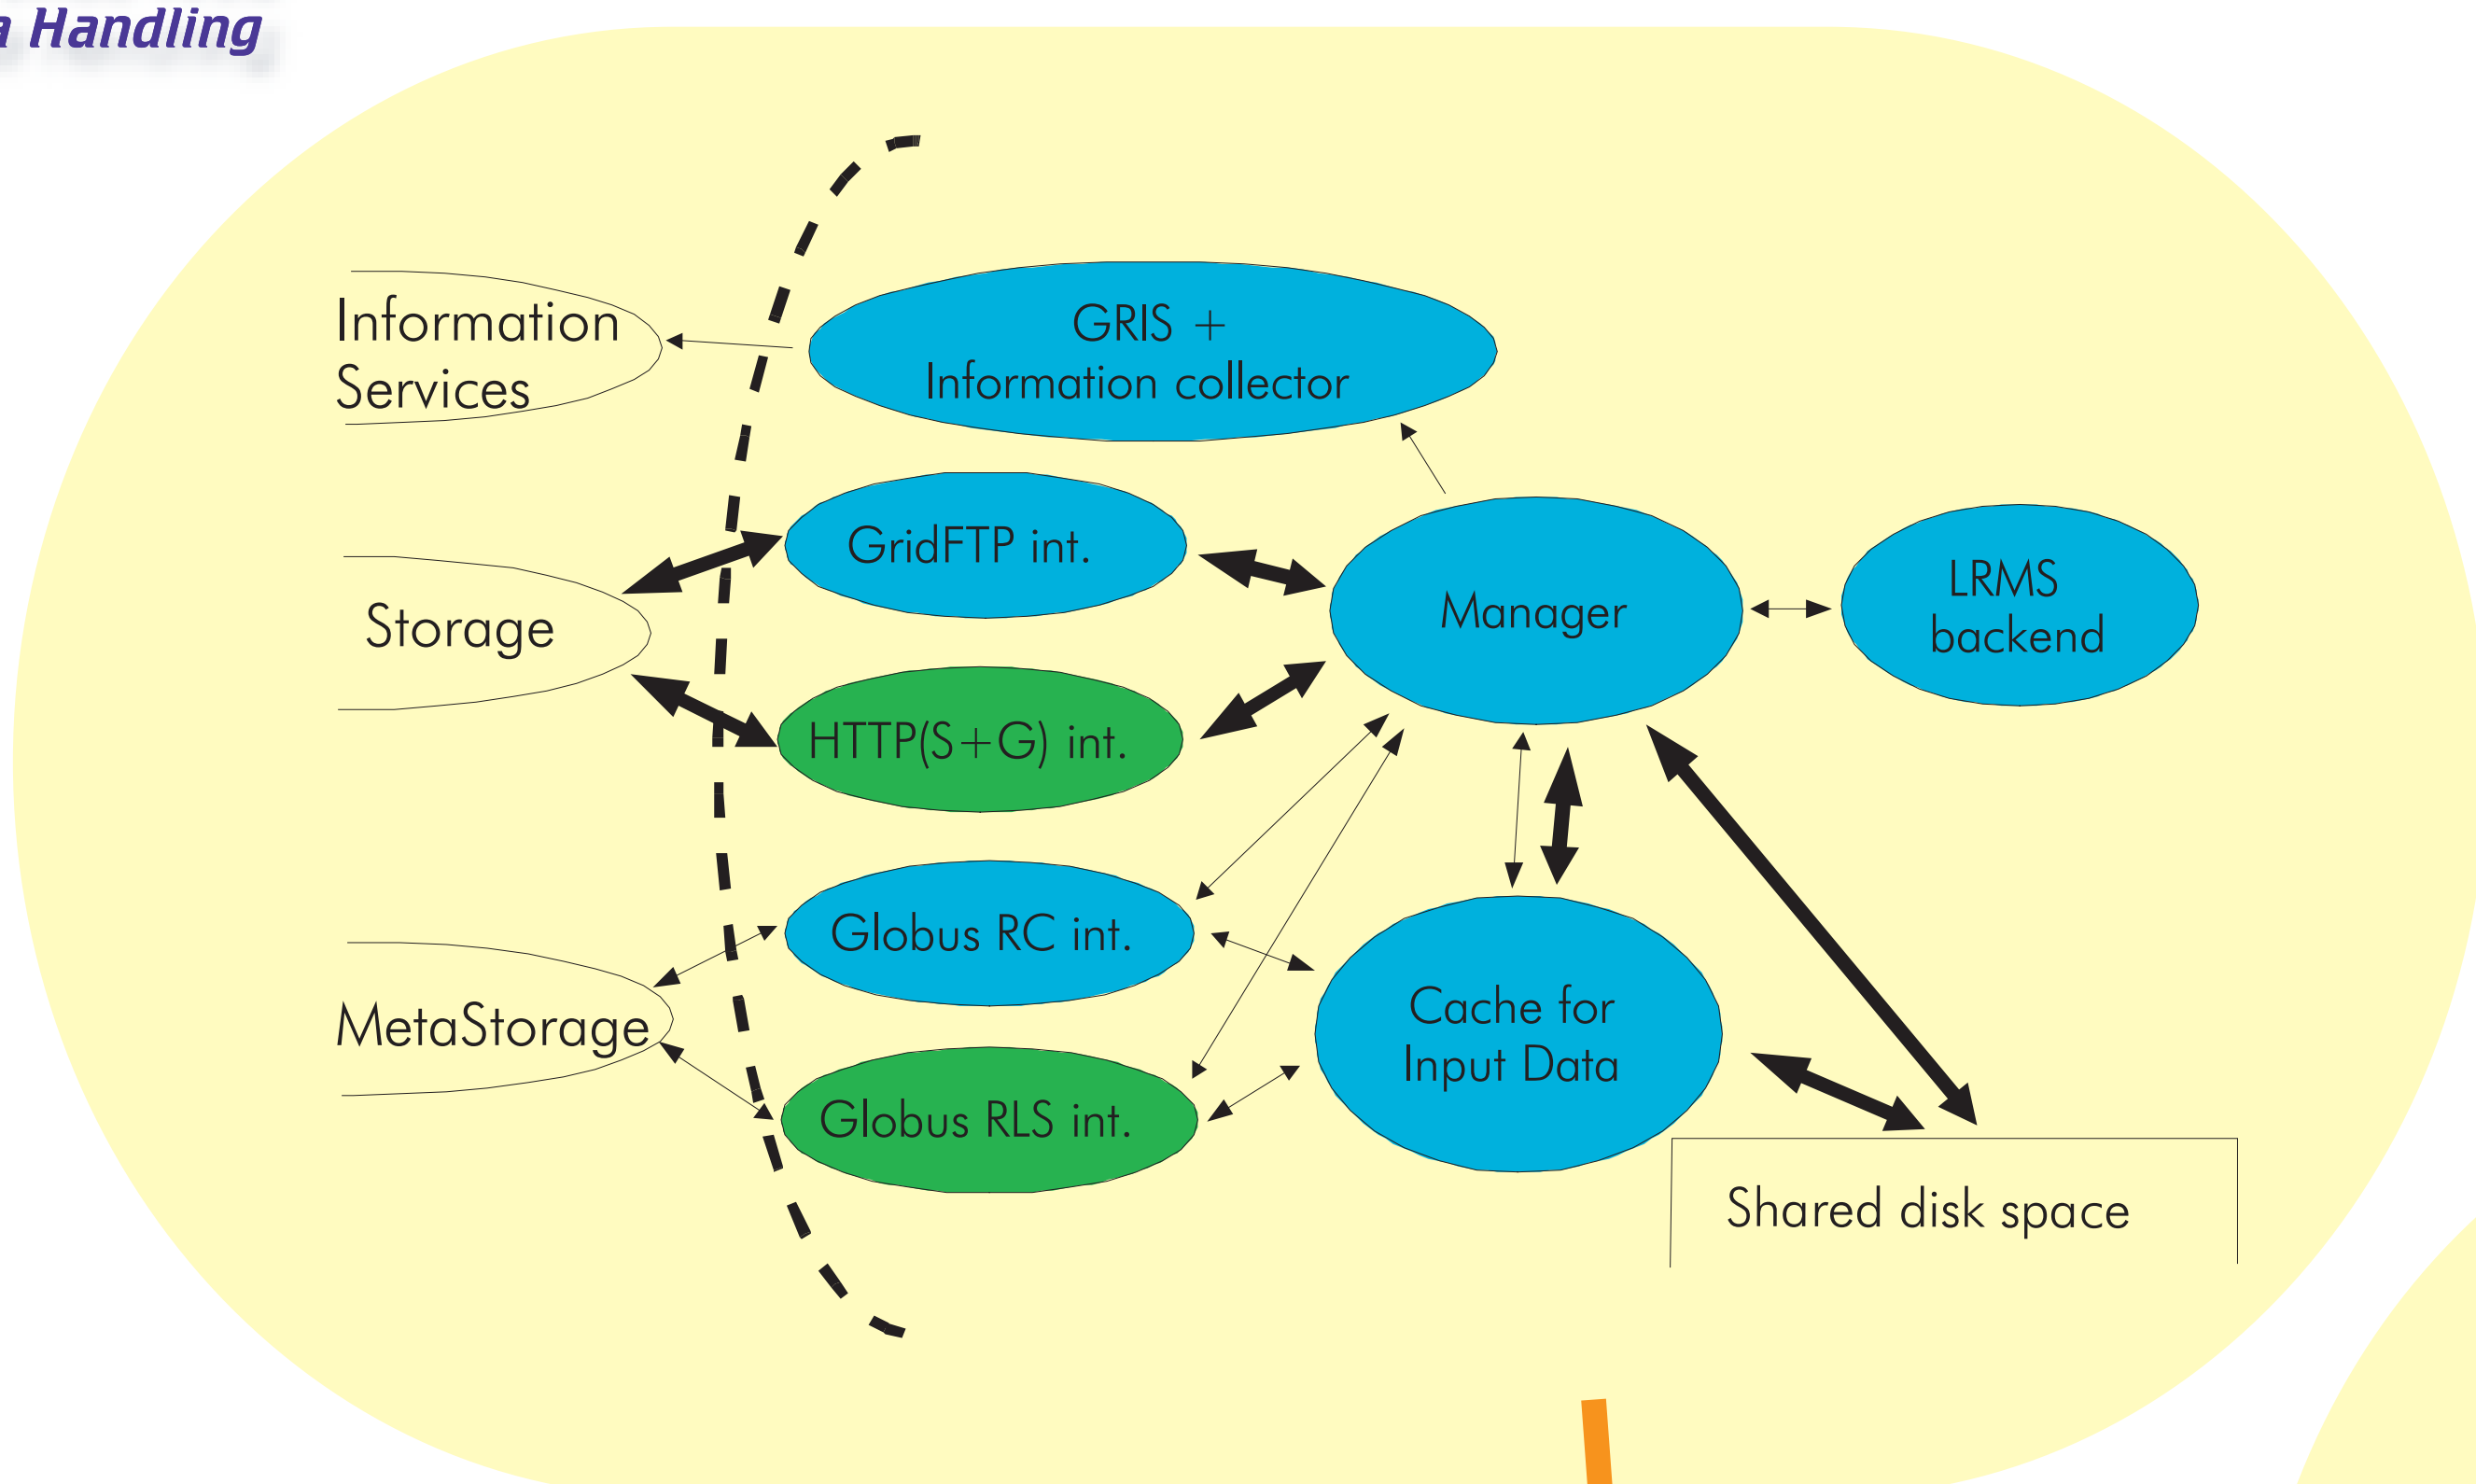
a Handling

Information Services

GRIS +
Information collector

Storage

GridFTP int.

Manager

LRMS backend

HTTP(S+G) int.

Globus RC int.

MetaStorage

Cache for Input Data

Globus RLS int.

Shared disk space